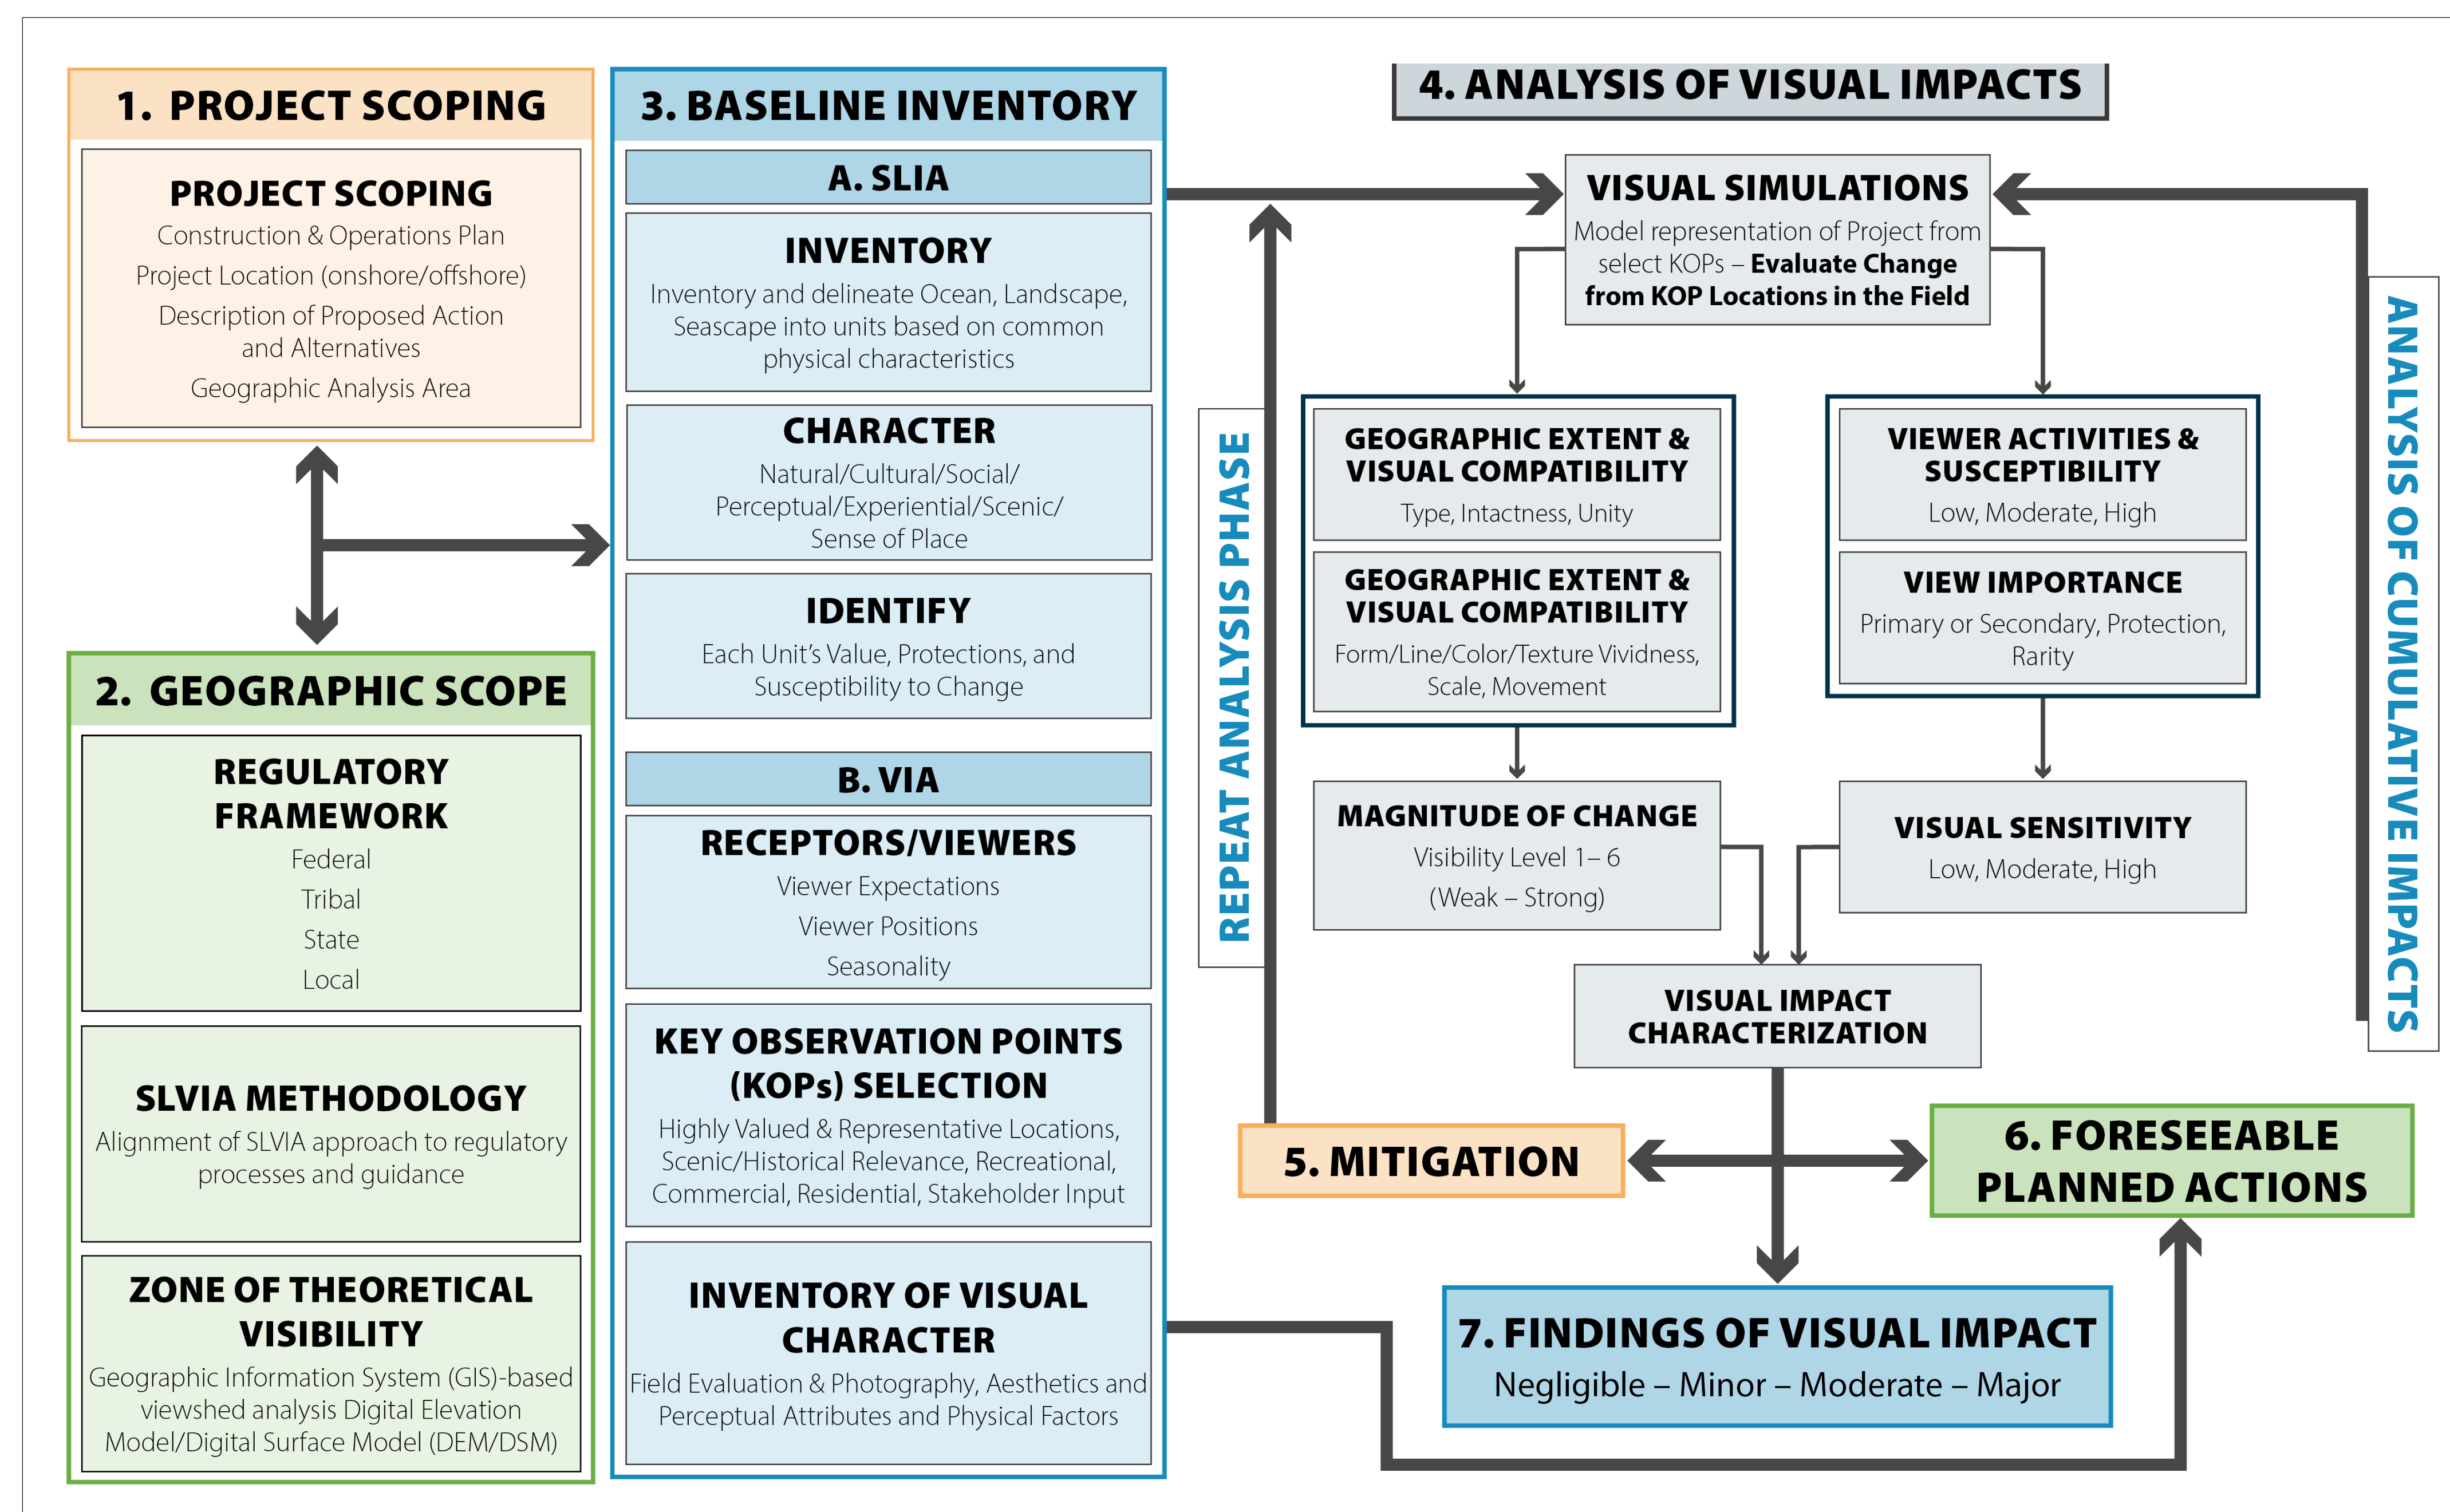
1. PROJECT SCOPING

PROJECT SCOPING
Construction & Operations Plan
Project Location (onshore/offshore)
Description of Proposed Action and Alternatives
Geographic Analysis Area

2. GEOGRAPHIC SCOPE

REGULATORY FRAMEWORK
Federal
Tribal
State
Local

SLVIA METHODOLOGY
Alignment of SLVIA approach to regulatory processes and guidance

ZONE OF THEORETICAL VISIBILITY
Geographic Information System (GIS)-based viewshed analysis Digital Elevation Model/Digital Surface Model (DEM/DSM)

3. BASELINE INVENTORY

A. SLIA

INVENTORY
Inventory and delineate Ocean, Landscape, Seascape into units based on common physical characteristics

CHARACTER
Natural/Cultural/Social/ Perceptual/Experiential/Scenic/ Sense of Place

IDENTIFY
Each Unit's Value, Protections, and Susceptibility to Change

B. VIA

RECEPTORS/VIEWERS
Viewer Expectations
Viewer Positions
Seasonality

KEY OBSERVATION POINTS (KOPs) SELECTION
Highly Valued & Representative Locations, Scenic/Historical Relevance, Recreational, Commercial, Residential, Stakeholder Input

INVENTORY OF VISUAL CHARACTER
Field Evaluation & Photography, Aesthetics and Perceptual Attributes and Physical Factors

4. ANALYSIS OF VISUAL IMPACTS

VISUAL SIMULATIONS
Model representation of Project from select KOPs – Evaluate Change from KOP Locations in the Field

REPEAT ANALYSIS PHASE

GEOGRAPHIC EXTENT & VISUAL COMPATIBILITY
Type, Intactness, Unity

GEOGRAPHIC EXTENT & VISUAL COMPATIBILITY
Form/Line/Color/Texture Vividness, Scale, Movement

VIEWER ACTIVITIES & SUSCEPTIBILITY
Low, Moderate, High

VIEW IMPORTANCE
Primary or Secondary, Protection, Rarity

MAGNITUDE OF CHANGE
Visibility Level 1 – 6
(Weak – Strong)

VISUAL SENSITIVITY
Low, Moderate, High

VISUAL IMPACT CHARACTERIZATION

ANALYSIS OF CUMULATIVE IMPACTS

5. MITIGATION

6. FORESEEABLE PLANNED ACTIONS

7. FINDINGS OF VISUAL IMPACT
Negligible – Minor – Moderate – Major